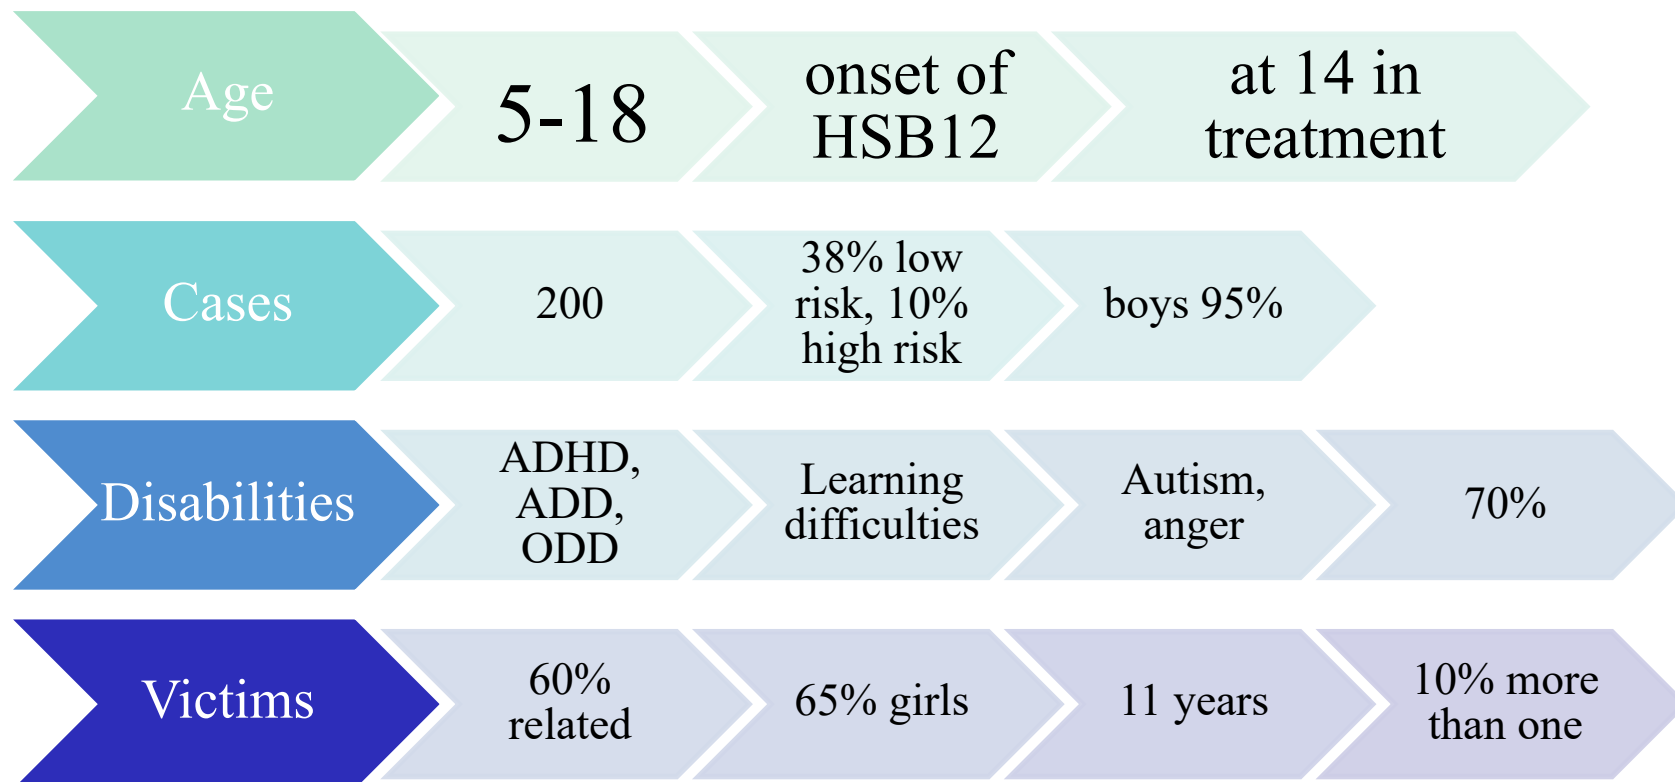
Age

5-18

onset of HSB12

at 14 in treatment

Cases

200

38% low risk, 10% high risk

boys 95%

Disabilities

ADHD, ADD, ODD

Learning difficulties

Autism, anger

70%

Victims

60% related

65% girls

11 years

10% more than one